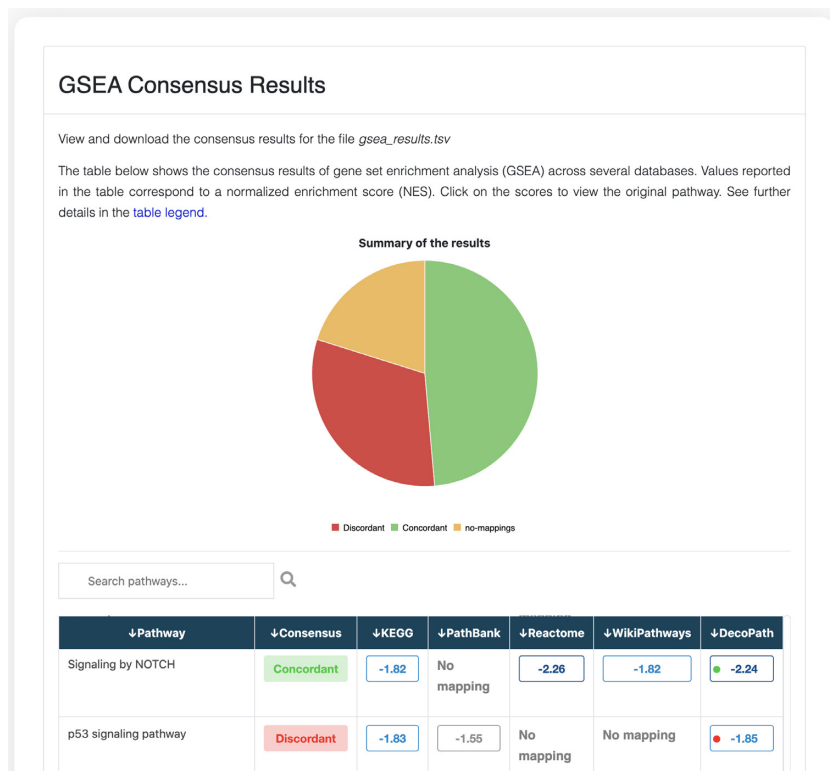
GSEA Consensus Results

View and download the consensus results for the file *gsea_results.tsv*

The table below shows the consensus results of gene set enrichment analysis (GSEA) across several databases. Values reported in the table correspond to a normalized enrichment score (NES). Click on the scores to view the original pathway. See further details in the table legend.

Summary of the results

Discordant Concordant no-mappings

Search pathways...

| ↓Pathway | ↓Consensus | ↓KEGG | ↓PathBank | ↓Reactome | ↓WikiPathways | ↓DecoPath |
|---|---|---|---|---|---|---|
| Signaling by NOTCH | Concordant | -1.82 | No mapping | -2.26 | -1.82 | -2.24 |
| p53 signaling pathway | Discordant | -1.83 | -1.55 | No mapping | No mapping | -1.85 |